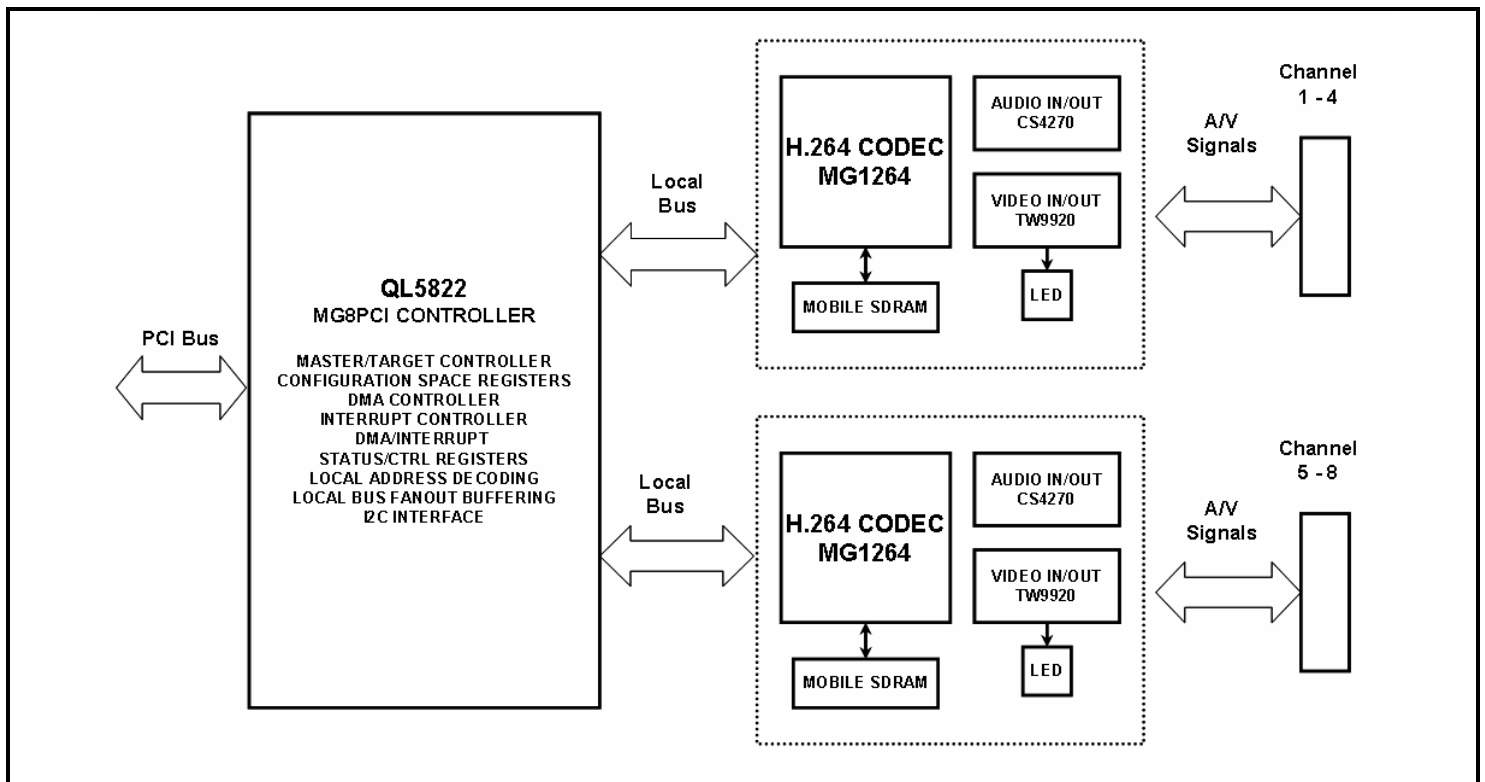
PCI Bus

QL5822
MG8PCI CONTROLLER

MASTER/TARGET CONTROLLER
CONFIGURATION SPACE REGISTERS
DMA CONTROLLER
INTERRUPT CONTROLLER
DMA/INTERRUPT
STATUS/CTRL REGISTERS
LOCAL ADDRESS DECODING
LOCAL BUS FANOUT BUFFERING
I2C INTERFACE

Local Bus

H.264 CODEC
MG1264

MOBILE SDRAM

AUDIO IN/OUT
CS4270

VIDEO IN/OUT
TW9920

LED

A/V Signals

Channel
1 - 4

Local Bus

H.264 CODEC
MG1264

MOBILE SDRAM

AUDIO IN/OUT
CS4270

VIDEO IN/OUT
TW9920

LED

A/V Signals

Channel
5 - 8